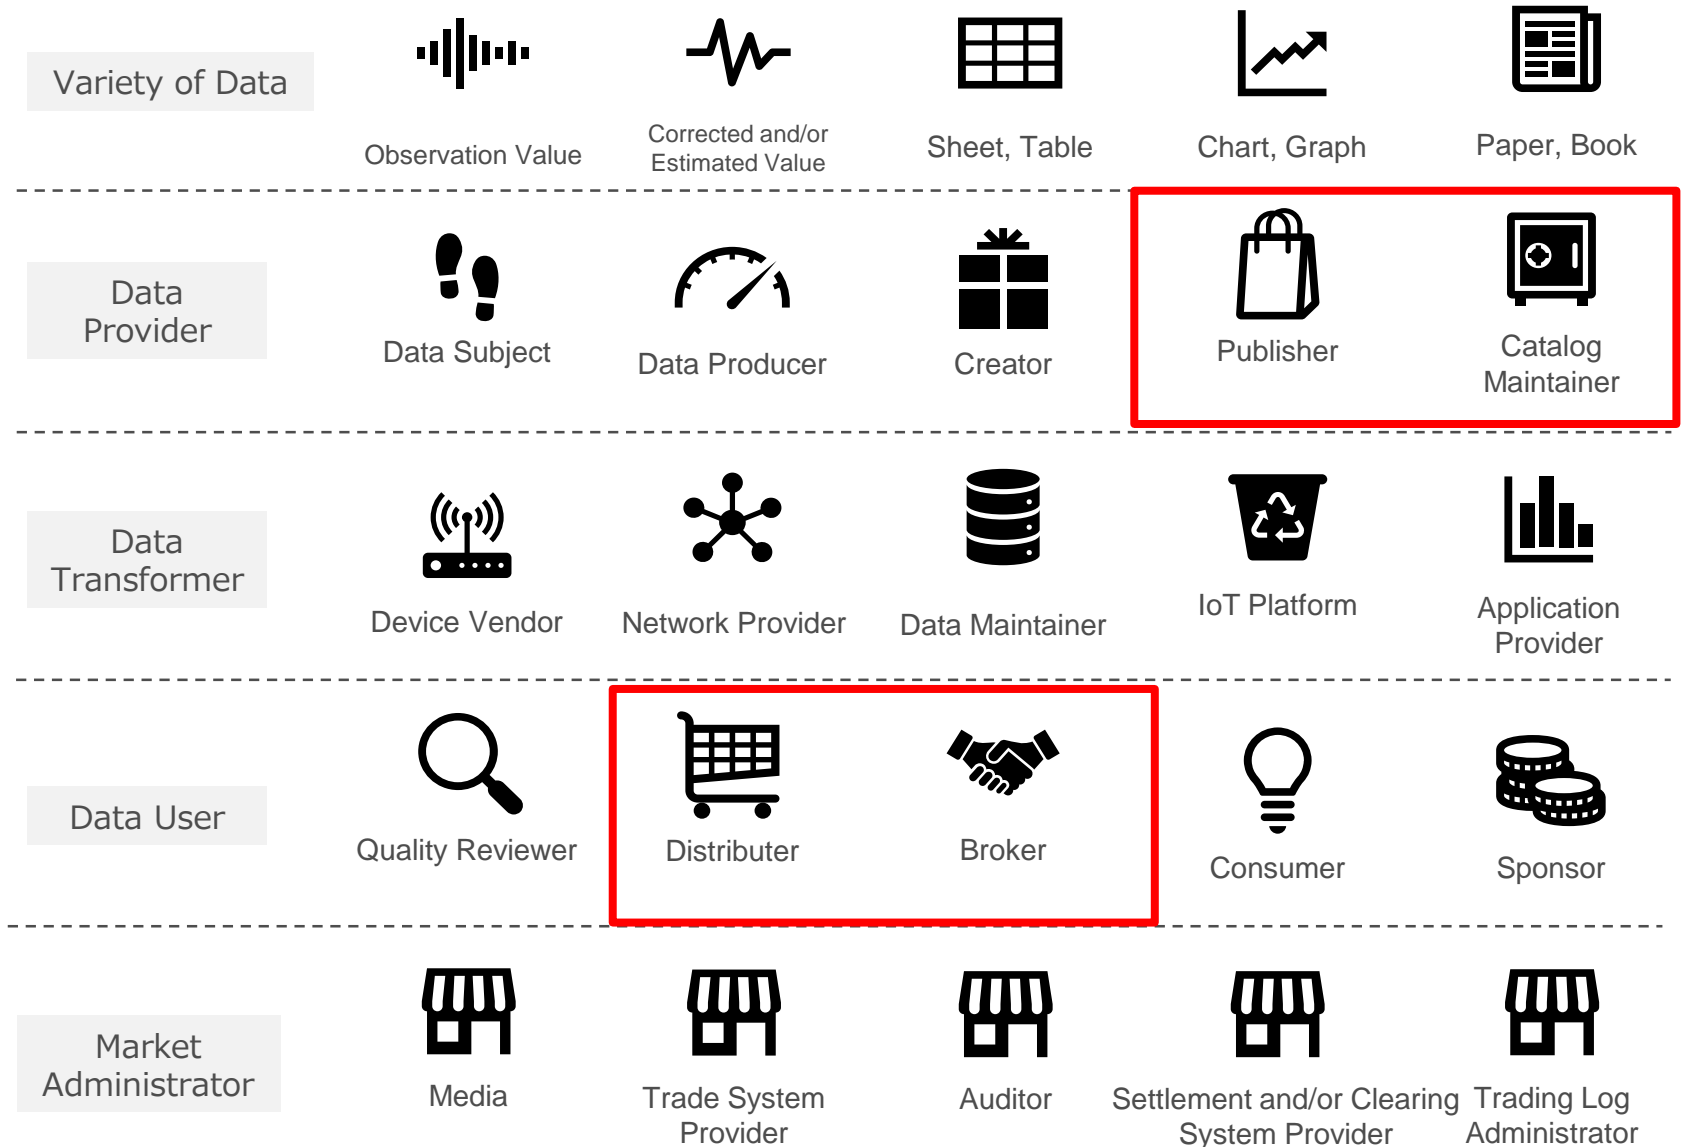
Variety of Data

Observation Value

Corrected and/or Estimated Value

Sheet, Table

Chart, Graph

Paper, Book

Data Provider

Data Subject

Data Producer

Creator

Publisher

Catalog Maintainer

Data Transformer

Device Vendor

Network Provider

Data Maintainer

IoT Platform

Application Provider

Data User

Quality Reviewer

Distributer

Broker

Consumer

Sponsor

Market Administrator

Media

Trade System Provider

Auditor

Settlement and/or Clearing System Provider

Trading Log Administrator